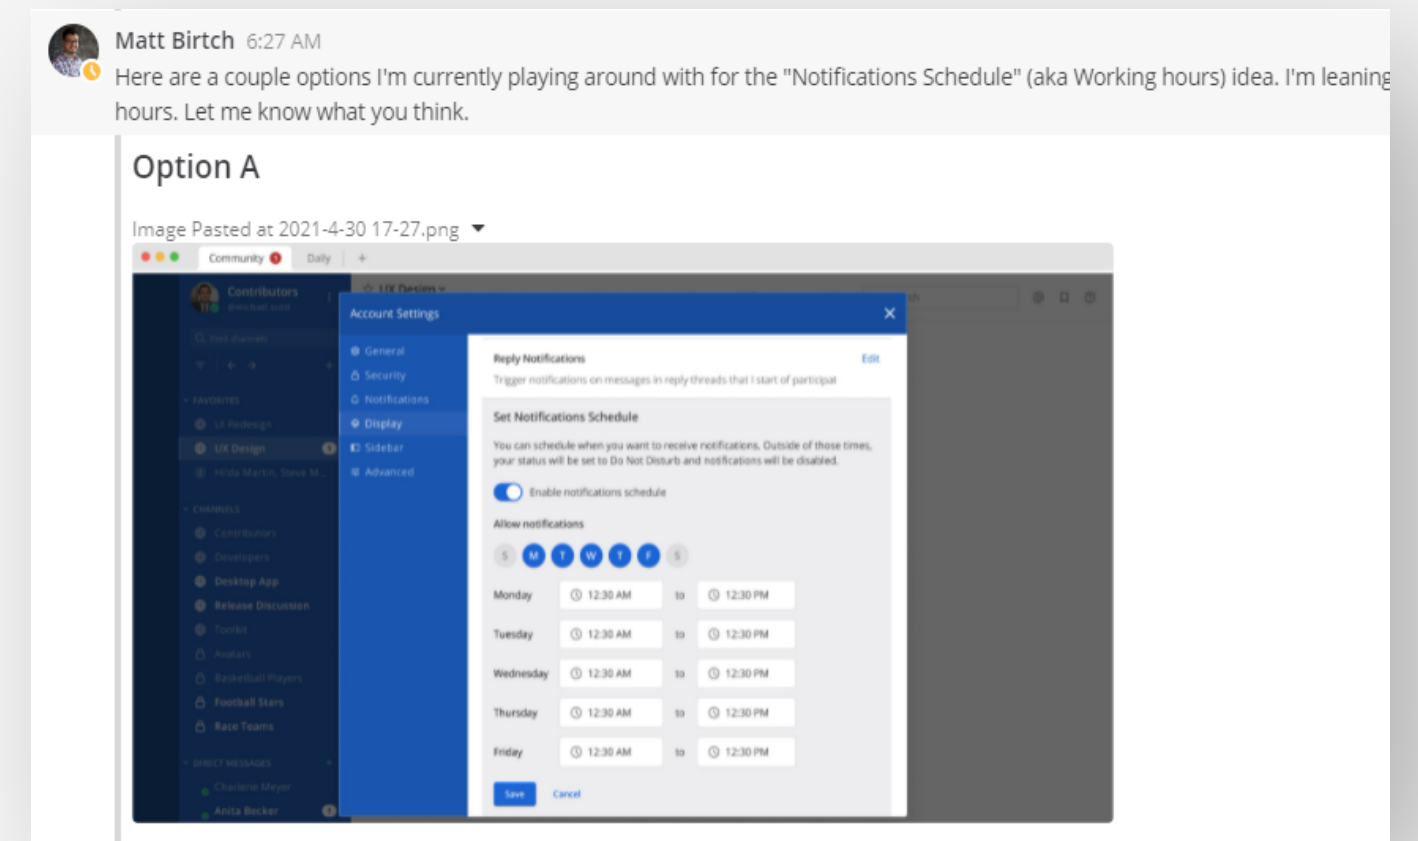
Matt Birtch 6:27 AM
Here are a couple options I'm currently playing around with for the "Notifications Schedule" (aka Working hours) idea. I'm leaning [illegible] hours. Let me know what you think.

Option A

Image Pasted at 2021-4-30 17-27.png

Community Daily +

Contributors

UX Design

FAVORITES
UX Redesign
UX Design
Hilda Martin, Steve M...

CHANNELS
Contributors
Developers
Desktop App
Release Discussion
Toolkit
Avatars
Basketball Players
Football Stars
Race Teams

DIRECT MESSAGES
Charlene Meyer
Anita Becker

Account Settings

General
Security
Notifications
Display
Sidebar
Advanced

Reply Notifications
Edit
Trigger notifications on messages in reply threads that I start or participat

Set Notifications Schedule
You can schedule when you want to receive notifications. Outside of those times, your status will be set to Do Not Disturb and notifications will be disabled.

Enable notifications schedule

Allow notifications
S M T W T F S

| | | | |
|---|---|---|---|
| Monday | 12:30 AM | to | 12:30 PM |
| Tuesday | 12:30 AM | to | 12:30 PM |
| Wednesday | 12:30 AM | to | 12:30 PM |
| Thursday | 12:30 AM | to | 12:30 PM |
| Friday | 12:30 AM | to | 12:30 PM |

Save Cancel